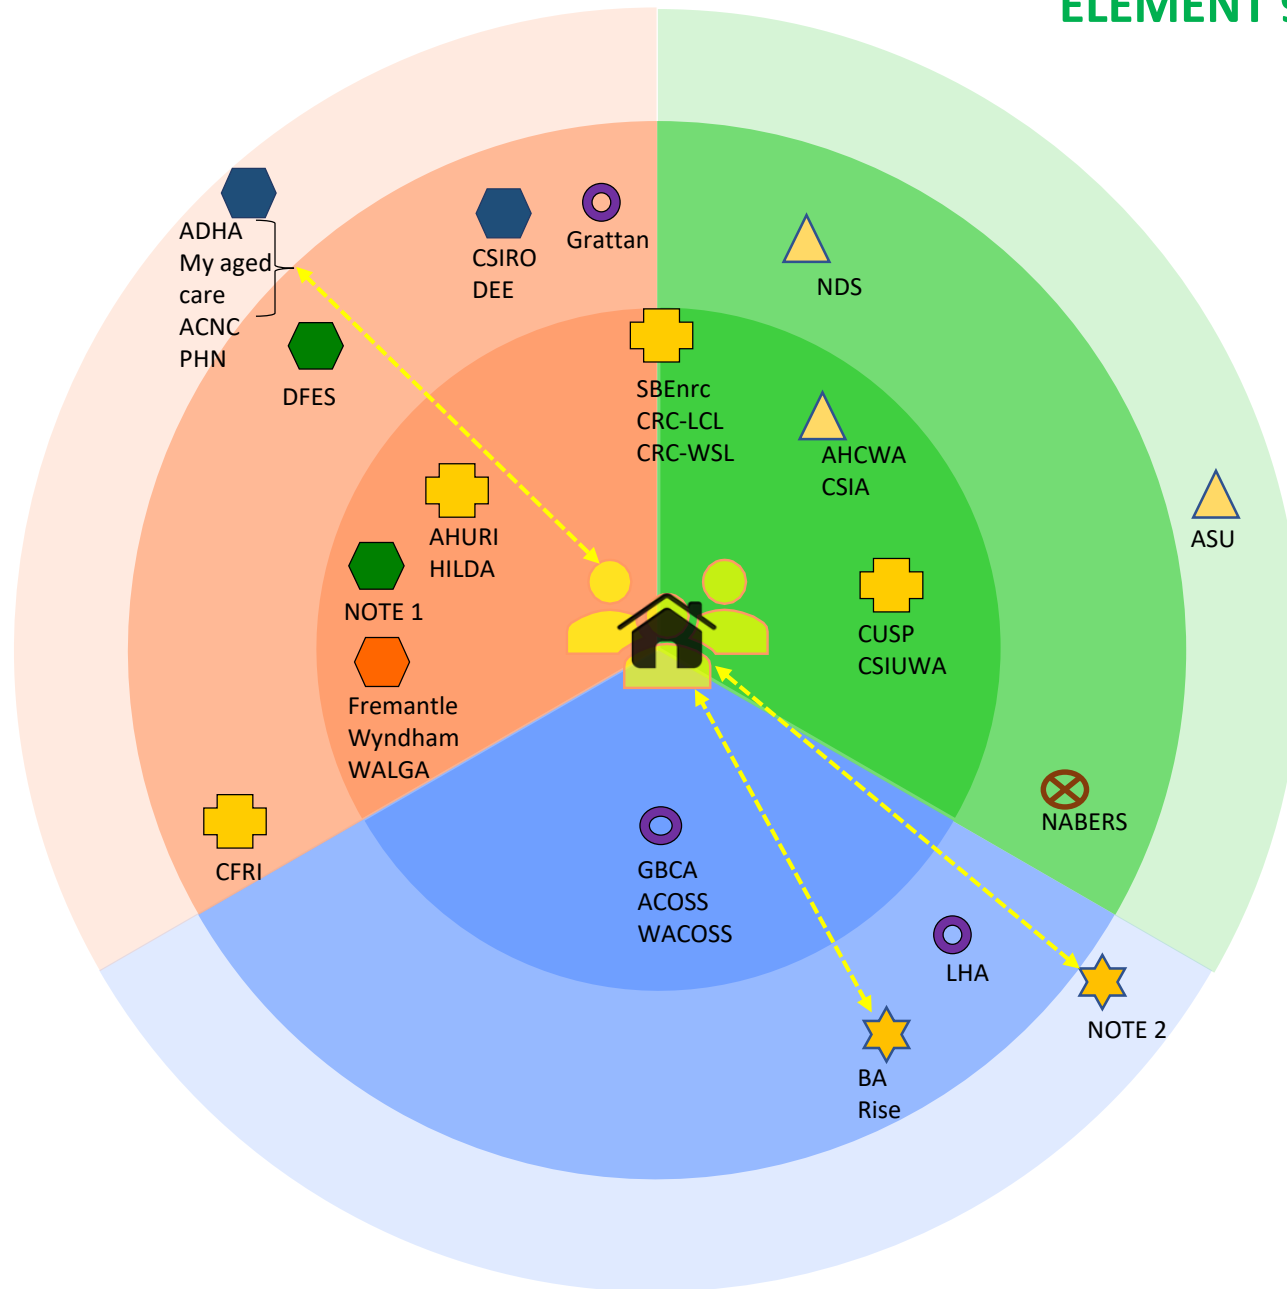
ELEMENT S

ADHA
My aged care
ACNC
PHN

CSIRO
DEE

Grattan

DFES

NDS

SBEnrc
CRC-LCL
CRC-WSL

AHCWA
CSIA

ASU

AHURI
HILDA

NOTE 1

CUSP
CSIUWA

Fremantle
Wyndham
WALGA

NABERS

CFRI

GBCA
ACOSS
WACOSS

LHA

NOTE 2

BA
Rise